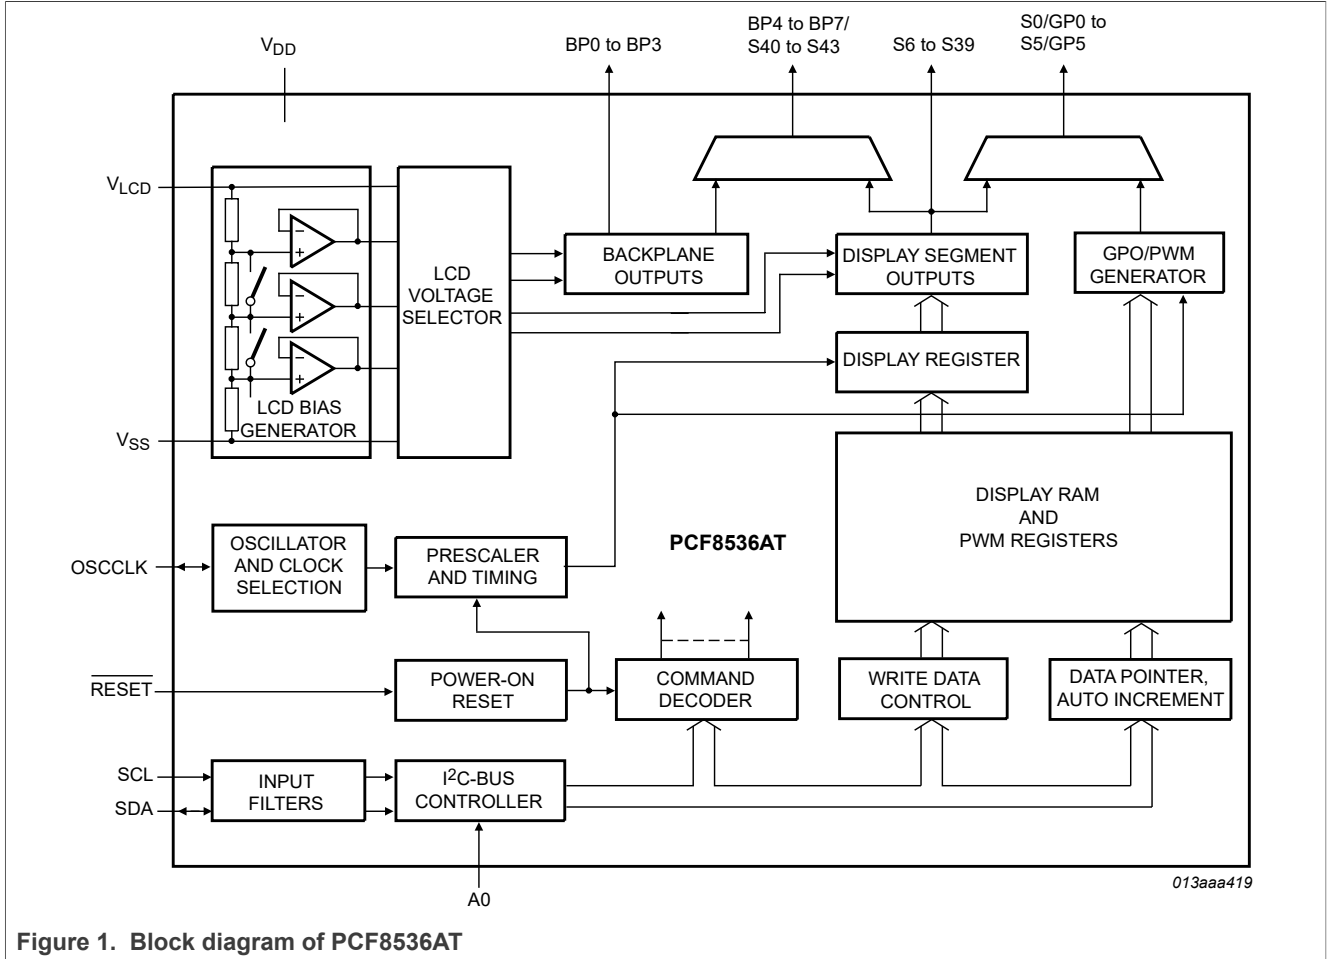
$V_{DD}$

BP0 to BP3

BP4 to BP7/ S40 to S43

S6 to S39

S0/GP0 to S5/GP5

$V_{LCD}$

$-$
$+$
$-$
$+$
$-$
$+$

LCD VOLTAGE SELECTOR

BACKPLANE OUTPUTS

DISPLAY SEGMENT OUTPUTS

GPO/PWM GENERATOR

DISPLAY REGISTER

LCD BIAS GENERATOR

$V_{SS}$

DISPLAY RAM AND PWM REGISTERS

OSCCLK

OSCILLATOR AND CLOCK SELECTION

PRESCALER AND TIMING

PCF8536AT

$\overline{RESET}$

POWER-ON RESET

COMMAND DECODER

WRITE DATA CONTROL

DATA POINTER, AUTO INCREMENT

SCL

SDA

INPUT FILTERS

$I^2C$-BUS CONTROLLER

A0

013aaa419

Figure 1. Block diagram of PCF8536AT